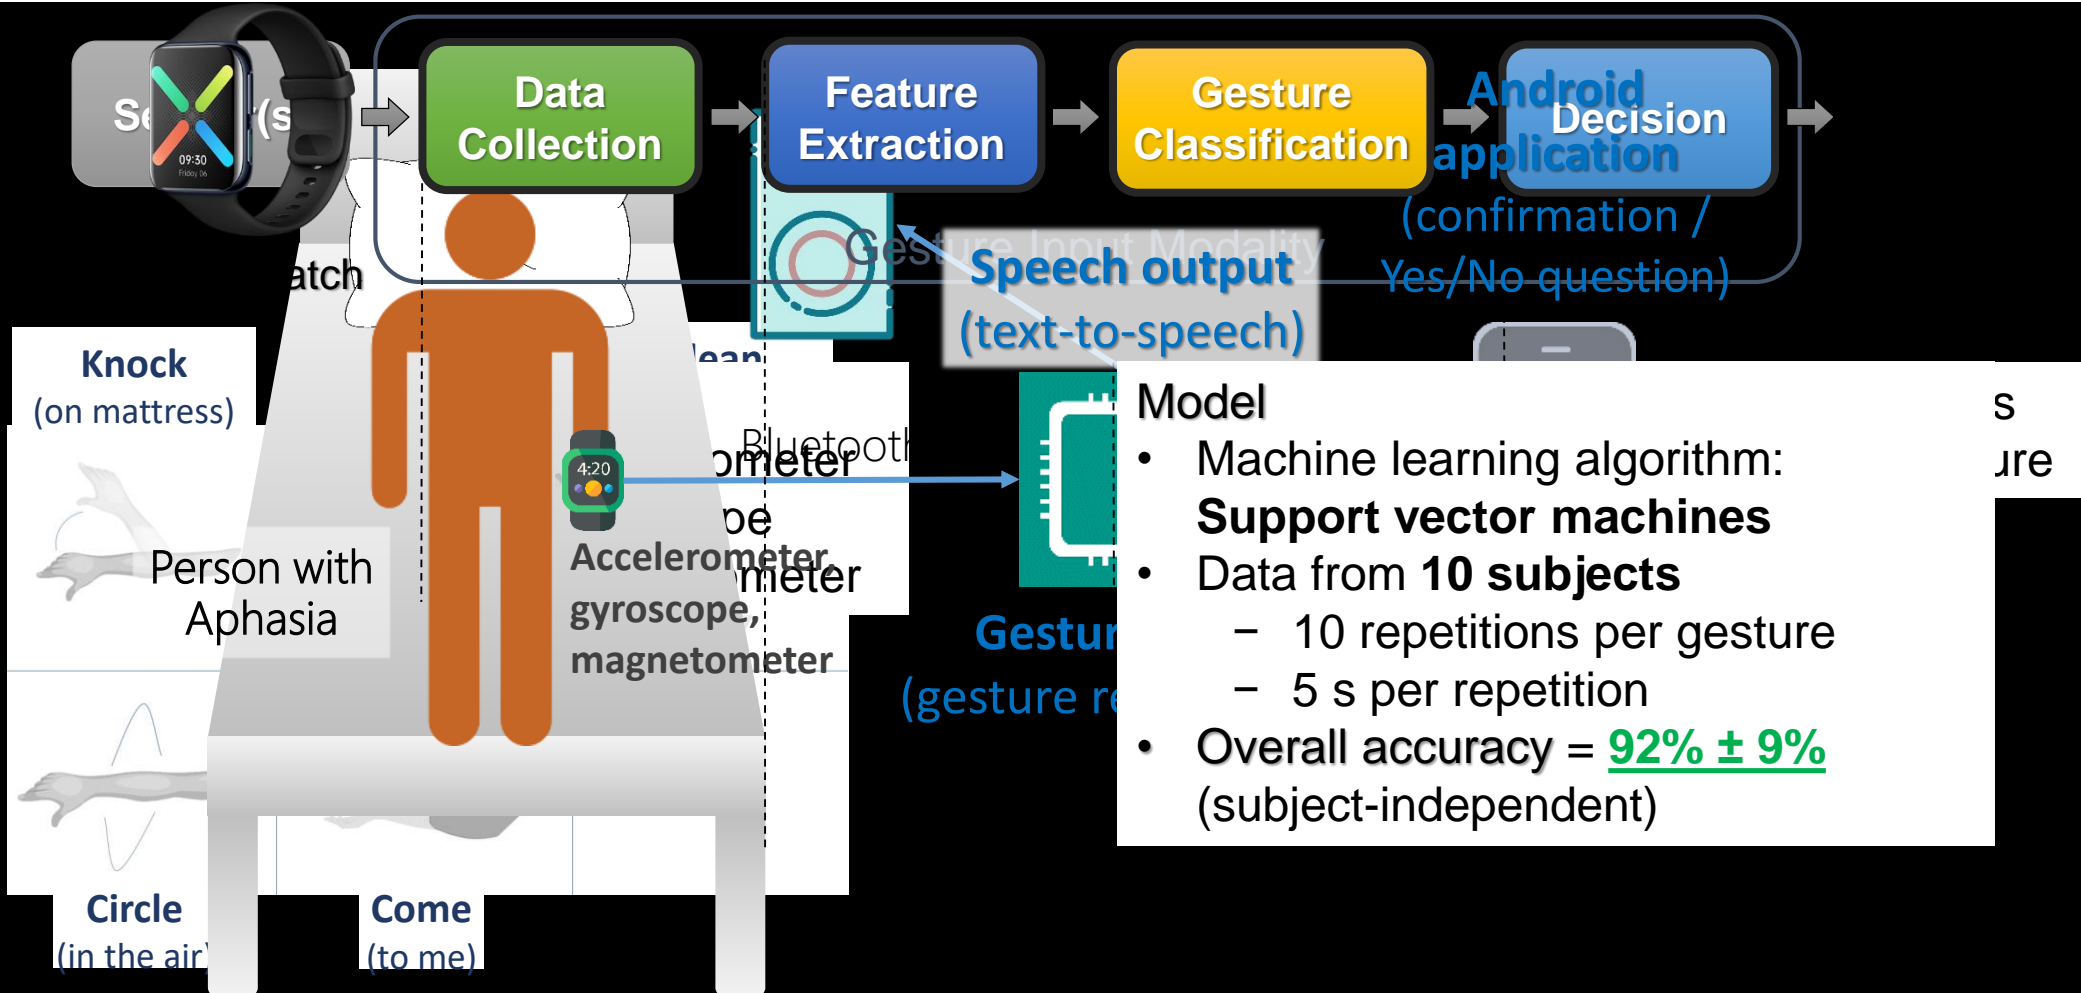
Se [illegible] (s

Data Collection

Feature Extraction

Gesture Classification

Android application

Decision

(confirmation / Yes/No question)

atch

09:30

Gesture Input Modality

Speech output (text-to-speech)

Knock (on mattress)

lean

Bluetooth

ometer

pe

meter

4:20

Person with Aphasia

Accelerometer, gyroscope, magnetometer

Gestur

(gesture re

Model
• Machine learning algorithm: **Support vector machines**
• Data from **10 subjects**
 – 10 repetitions per gesture
 – 5 s per repetition
• Overall accuracy = 92% ± 9% (subject-independent)

s

ure

Circle (in the air)

Come (to me)